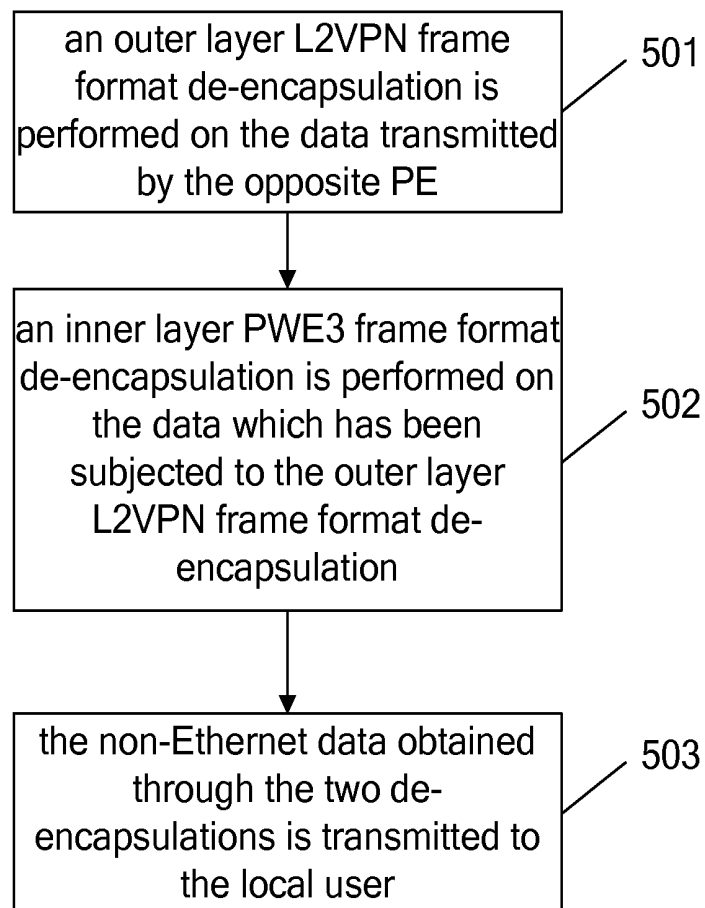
an outer layer L2VPN frame format de-encapsulation is performed on the data transmitted by the opposite PE

501

an inner layer PWE3 frame format de-encapsulation is performed on the data which has been subjected to the outer layer L2VPN frame format de-encapsulation

502

the non-Ethernet data obtained through the two de-encapsulations is transmitted to the local user

503